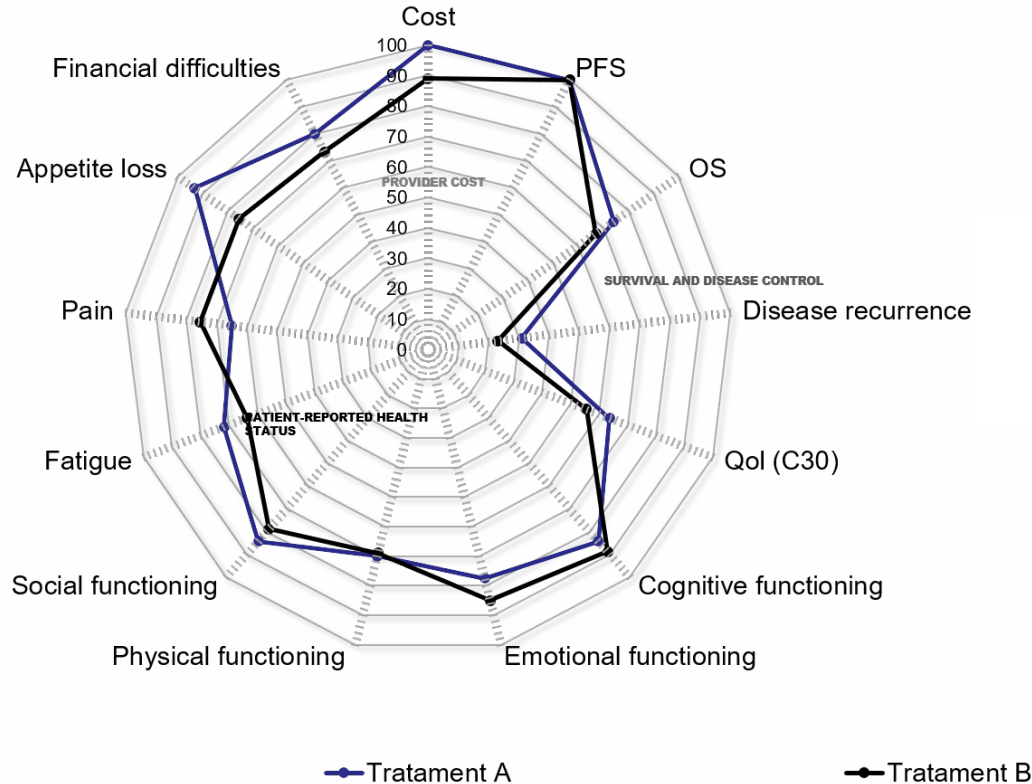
Cost

100
90
80
70
60
50
40
30
20
10
0

PFS

OS

PROVIDER COST

SURVIVAL AND DISEASE CONTROL

Disease recurrence

Qol (C30)

Cognitive functioning

Emotional functioning

Physical functioning

Social functioning

Fatigue

PATIENT-REPORTED HEALTH STATUS

Pain

Appetite loss

Financial difficulties

Tratament A

Tratament B